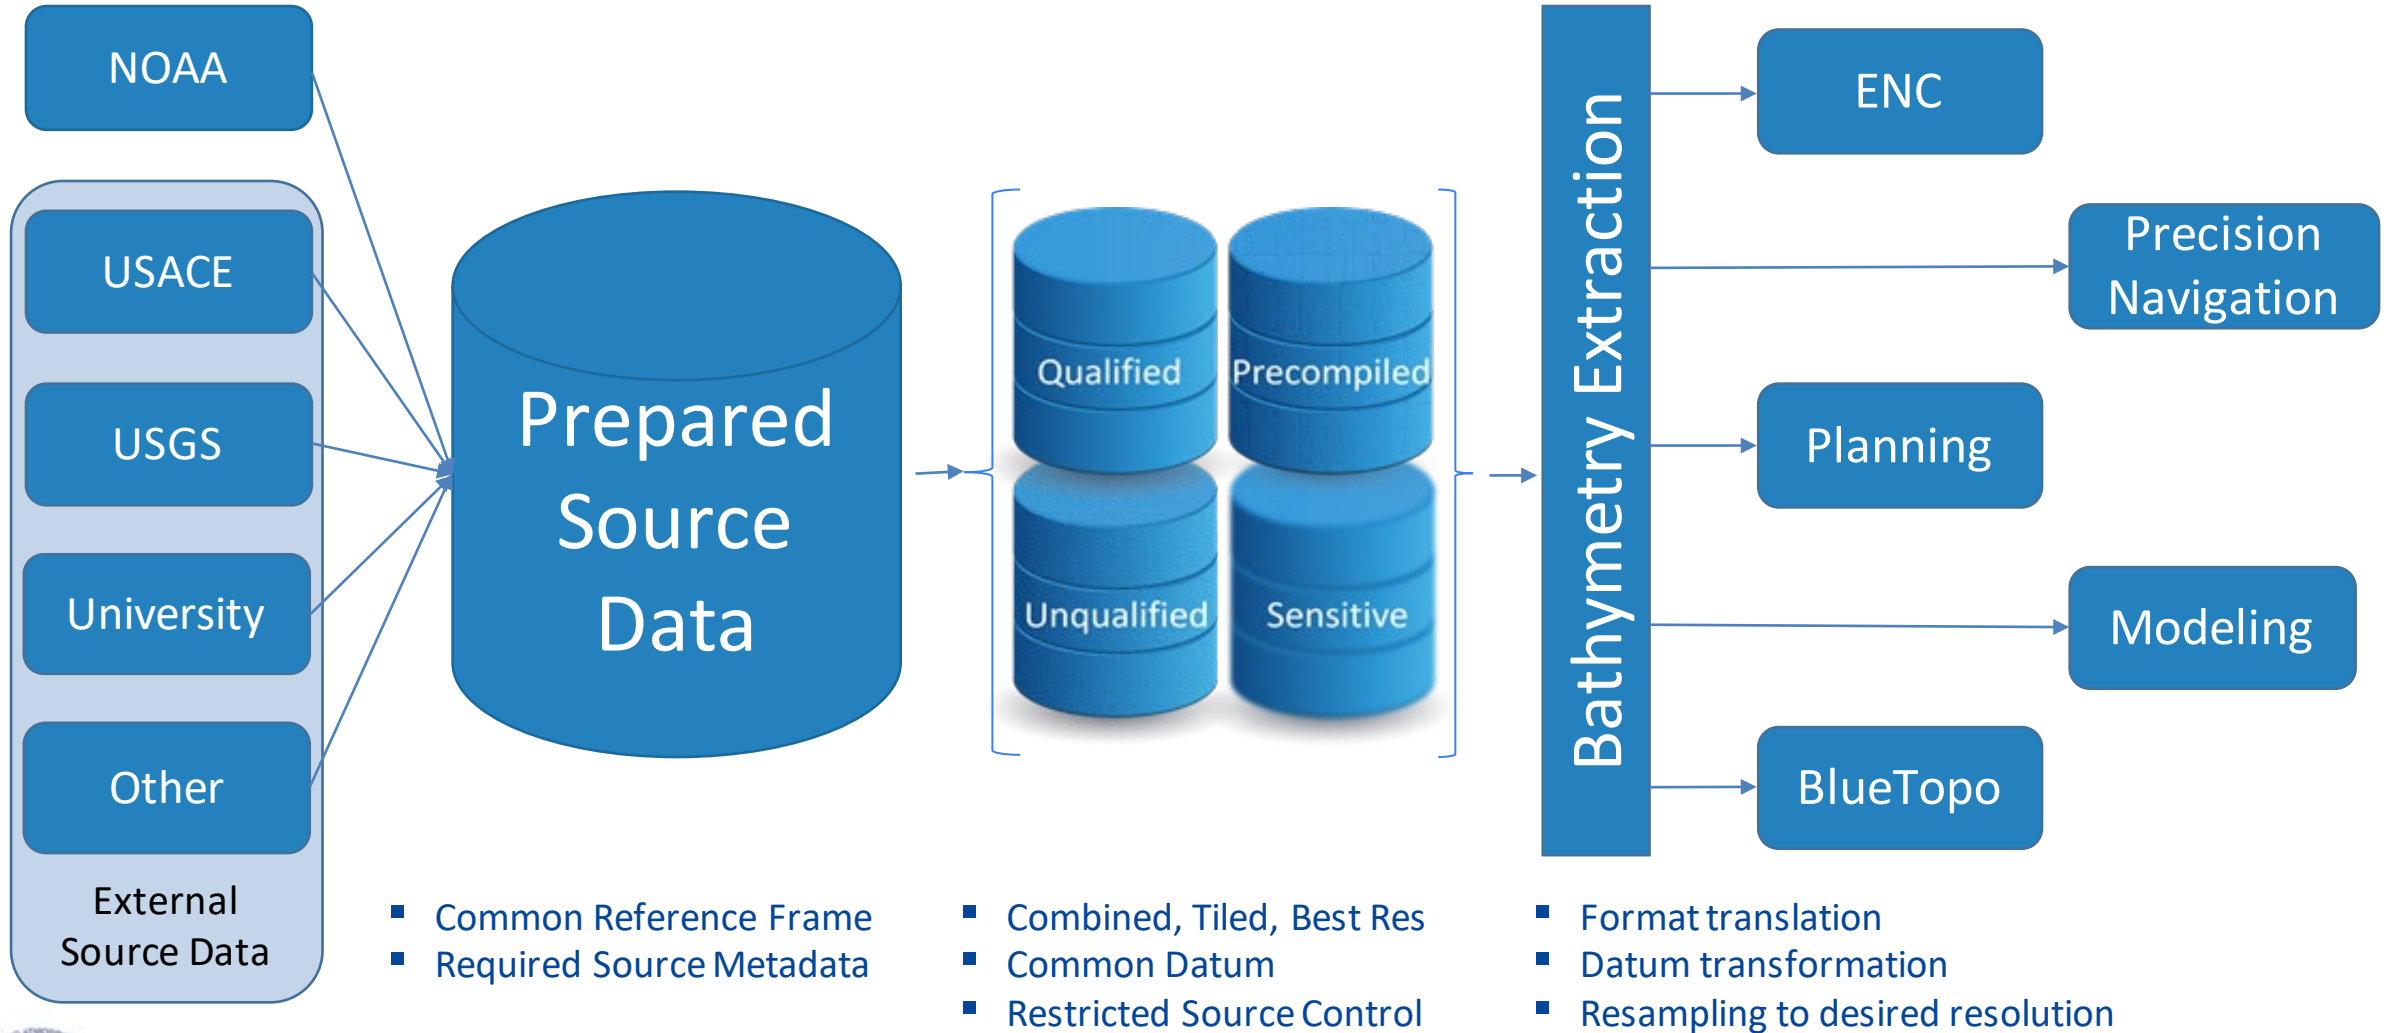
NOAA

USACE

USGS

University

Other

External Source Data

Prepared Source Data

Qualified

Precompiled

Unqualified

Sensitive

Bathymetry Extraction

ENC

Precision Navigation

Planning

Modeling

BlueTopo

- Common Reference Frame
- Required Source Metadata

- Combined, Tiled, Best Res
- Common Datum
- Restricted Source Control

- Format translation
- Datum transformation
- Resampling to desired resolution